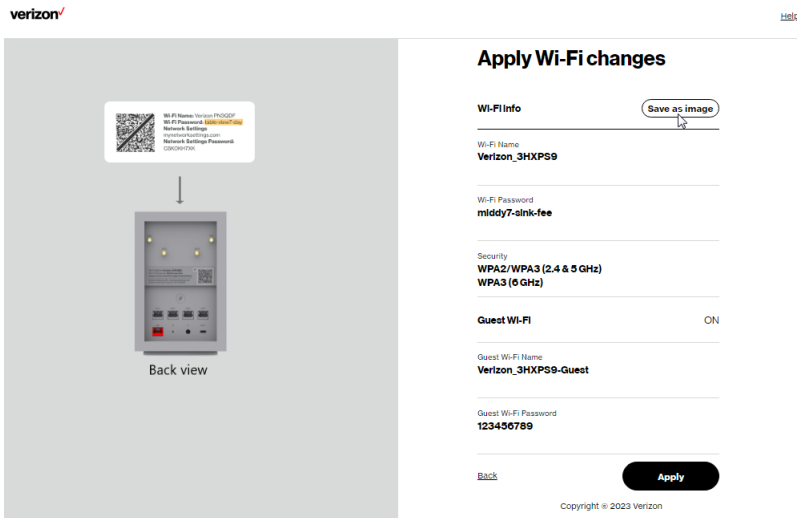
verizon✓

Help

Wi-Fi Name: Verizon_PH3QDF
Wi-Fi Password: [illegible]
Network Settings
mynetworksettings.com
Network Settings Password:
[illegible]

Back view

Apply Wi-Fi changes

Wi-Fi info

Save as image

Wi-Fi Name
Verizon_3HXPS9

Wi-Fi Password
middy7-sink-fee

Security
WPA2/WPA3 (2.4 & 5 GHz)
WPA3 (6 GHz)

Guest Wi-Fi

ON

Guest Wi-Fi Name
Verizon_3HXPS9-Guest

Guest Wi-Fi Password
123456789

Back

Apply

Copyright © 2023 Verizon